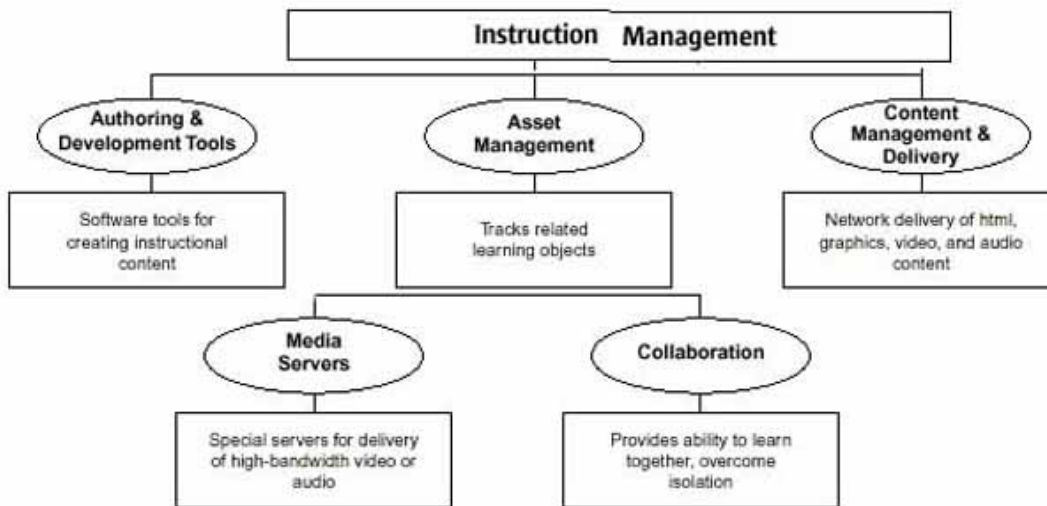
Instruction Management

Authoring & Development Tools

Software tools for creating instructional content

Asset Management

Tracks related learning objects

Content Management & Delivery

Network delivery of html, graphics, video, and audio content

Media Servers

Special servers for delivery of high-bandwidth video or audio

Collaboration

Provides ability to learn together, overcome isolation